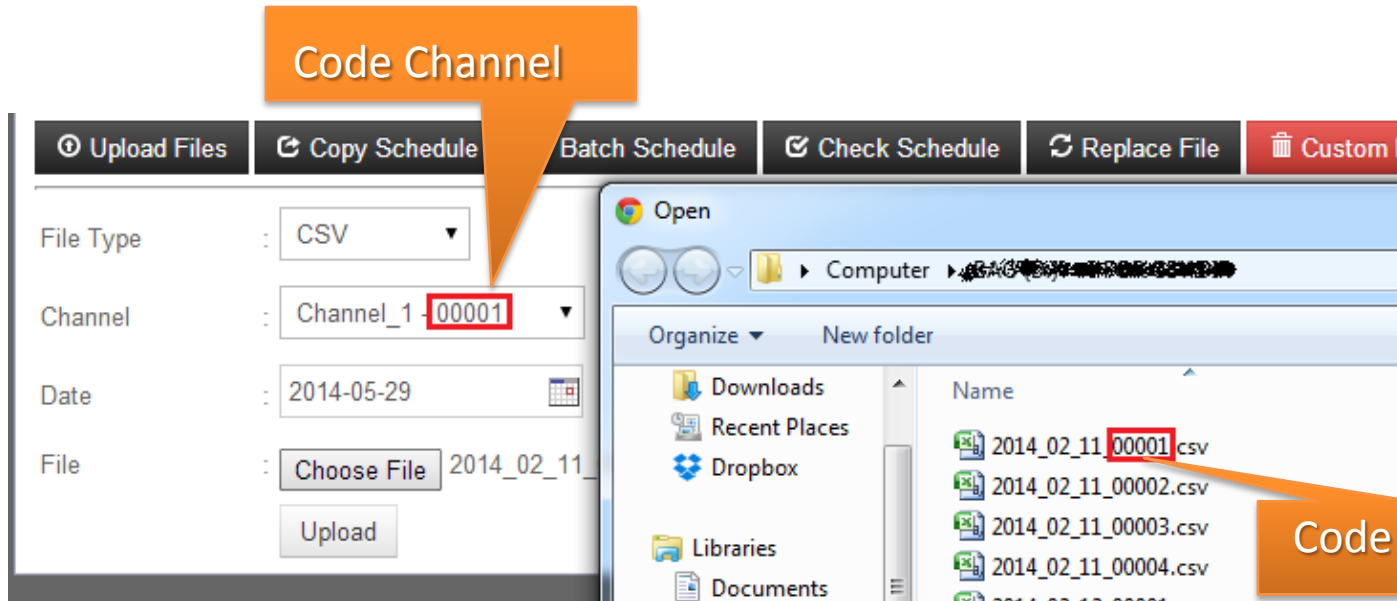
Code Channel

Upload Files
Copy Schedule
Batch Schedule
Check Schedule
Replace File
Custom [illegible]

File Type : CSV
Channel : Channel_1 - 00001
Date : 2014-05-29
File : Choose File 2014_02_11_
Upload

Open
Computer ▸ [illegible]
Organize ▾ New folder
Downloads
Recent Places
Dropbox
Libraries
Documents
Name
2014_02_11_00001.csv
2014_02_11_00002.csv
2014_02_11_00003.csv
2014_02_11_00004.csv

Code